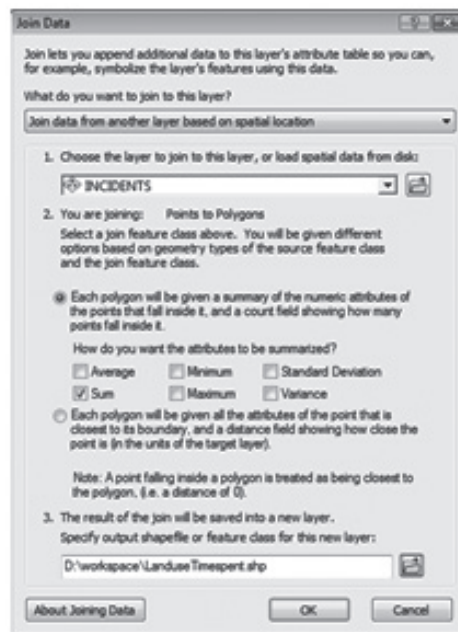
Join Data

Join lets you append additional data to this layer's attribute table so you can, for example, symbolize the layer's features using this data.

What do you want to join to this layer?

Join data from another layer based on spatial location

1. Choose the layer to join to this layer, or load spatial data from disk:

INCIDENTS

2. You are joining: Points to Polygons

Select a join feature class above. You will be given different options based on geometry types of the source feature class and the join feature class.

Each polygon will be given a summary of the numeric attributes of the points that fall inside it, and a count field showing how many points fall inside it.

How do you want the attributes to be summarized?

Average
Minimum
Standard Deviation
Sum
Maximum
Variance

Each polygon will be given all the attributes of the point that is closest to its boundary, and a distance field showing how close the point is (in the units of the target layer).

Note: A point falling inside a polygon is treated as being closest to the polygon, (i.e. a distance of 0).

3. The result of the join will be saved into a new layer.

Specify output shapefile or feature class for this new layer:

D:\workspace\LanduseTimespent.shp

About Joining Data

OK

Cancel